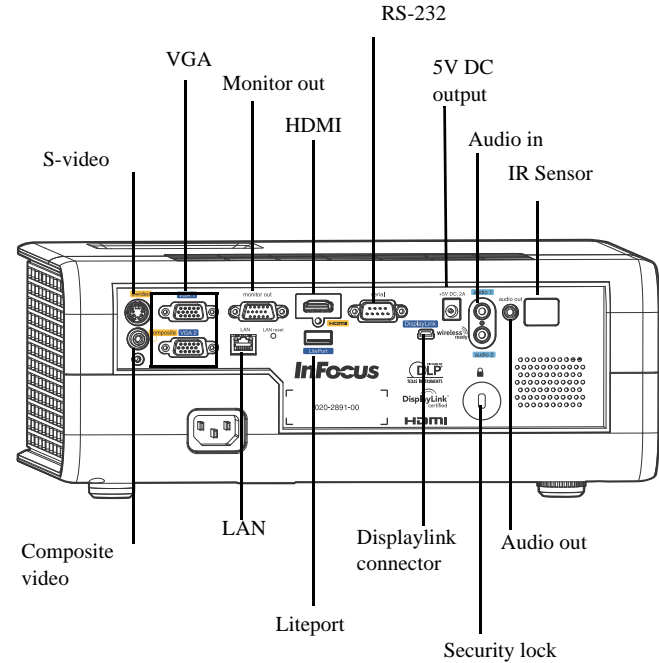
RS-232

VGA

5V DC output

Monitor out

HDMI

Audio in

S-video

IR Sensor

VGA 1

monitor out

HDMI

+5V DC 2A

audio 1

audio out

composite

VGA 2

LAN

LAN reset

LitePort

DisplayLink

wireless ready

audio 2

InFocus

DLP

TEXAS INSTRUMENTS

DisplayLink certified

020-2891-00

HDMI

LAN

Composite video

Displaylink connector

Audio out

Liteport

Security lock